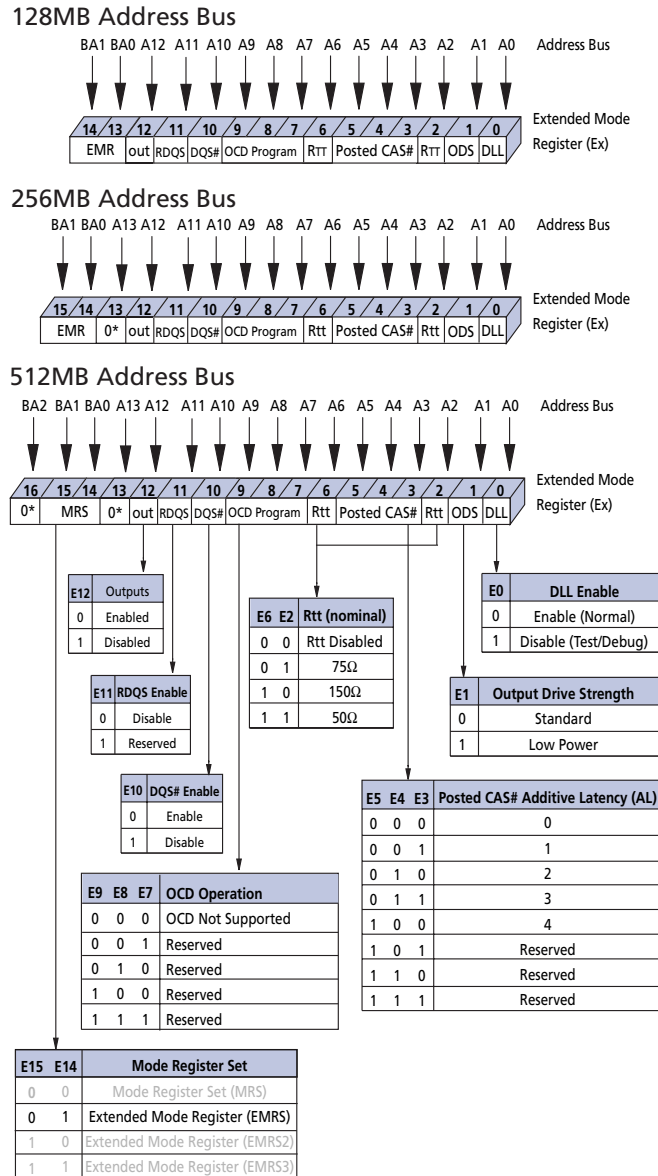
128MB Address Bus

BA1 BA0 A12 A11 A10 A9 A8 A7 A6 A5 A4 A3 A2 A1 A0 Address Bus

14 13 12 11 10 9 8 7 6 5 4 3 2 1 0

EMR out RDQS DQS# OCD Program RTT Posted CAS# RTT ODS DLL

Extended Mode Register (Ex)

256MB Address Bus

BA1 BA0 A13 A12 A11 A10 A9 A8 A7 A6 A5 A4 A3 A2 A1 A0 Address Bus

15 14 13 12 11 10 9 8 7 6 5 4 3 2 1 0

EMR 0* out RDQS DQS# OCD Program Rtt Posted CAS# Rtt ODS DLL

Extended Mode Register (Ex)

512MB Address Bus

BA2 BA1 BA0 A13 A12 A11 A10 A9 A8 A7 A6 A5 A4 A3 A2 A1 A0 Address Bus

16 15 14 13 12 11 10 9 8 7 6 5 4 3 2 1 0

0* MRS 0* out RDQS DQS# OCD Program Rtt Posted CAS# Rtt ODS DLL

Extended Mode Register (Ex)

| E12 | Outputs |
|---|---|
| 0 | Enabled |
| 1 | Disabled |

| E6 | E2 | Rtt (nominal) |
|---|---|---|
| 0 | 0 | Rtt Disabled |
| 0 | 1 | 75Ω |
| 1 | 0 | 150Ω |
| 1 | 1 | 50Ω |

| E0 | DLL Enable |
|---|---|
| 0 | Enable (Normal) |
| 1 | Disable (Test/Debug) |

| E11 | RDQS Enable |
|---|---|
| 0 | Disable |
| 1 | Reserved |

| E1 | Output Drive Strength |
|---|---|
| 0 | Standard |
| 1 | Low Power |

| E10 | DQS# Enable |
|---|---|
| 0 | Enable |
| 1 | Disable |

| E5 | E4 | E3 | Posted CAS# Additive Latency (AL) |
|---|---|---|---|
| 0 | 0 | 0 | 0 |
| 0 | 0 | 1 | 1 |
| 0 | 1 | 0 | 2 |
| 0 | 1 | 1 | 3 |
| 1 | 0 | 0 | 4 |
| 1 | 0 | 1 | Reserved |
| 1 | 1 | 0 | Reserved |
| 1 | 1 | 1 | Reserved |

| E9 | E8 | E7 | OCD Operation |
|---|---|---|---|
| 0 | 0 | 0 | OCD Not Supported |
| 0 | 0 | 1 | Reserved |
| 0 | 1 | 0 | Reserved |
| 1 | 0 | 0 | Reserved |
| 1 | 1 | 1 | Reserved |

| E15 | E14 | Mode Register Set |
|---|---|---|
| 0 | 0 | Mode Register Set (MRS) |
| 0 | 1 | Extended Mode Register (EMRS) |
| 1 | 0 | Extended Mode Register (EMRS2) |
| 1 | 1 | Extended Mode Register (EMRS3) |